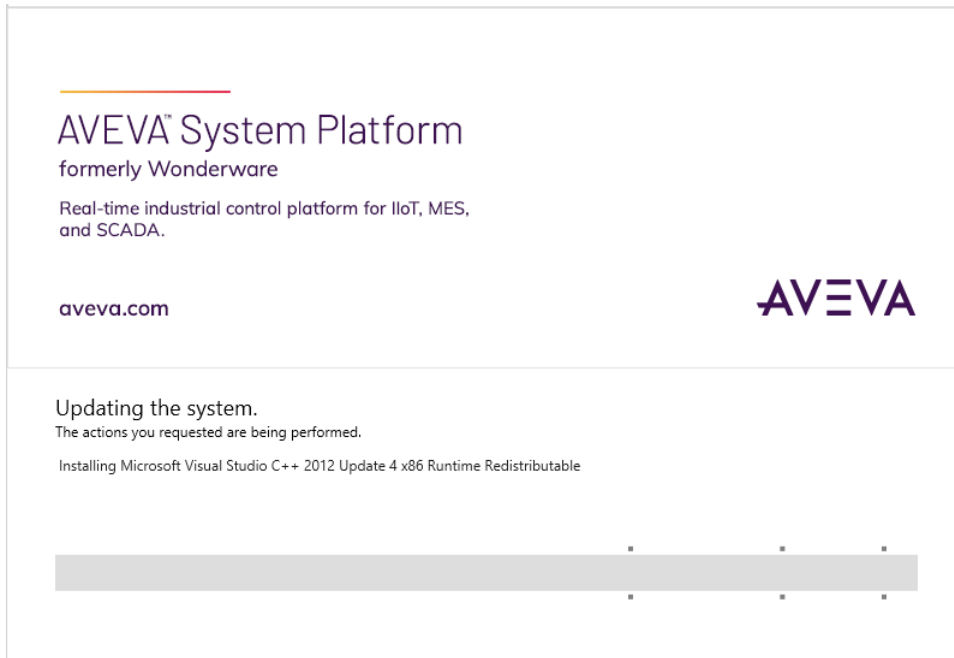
AVEVA™ System Platform
formerly Wonderware

Real-time industrial control platform for IIoT, MES, and SCADA.

aveva.com

AVEVA

Updating the system.
The actions you requested are being performed.

Installing Microsoft Visual Studio C++ 2012 Update 4 x86 Runtime Redistributable